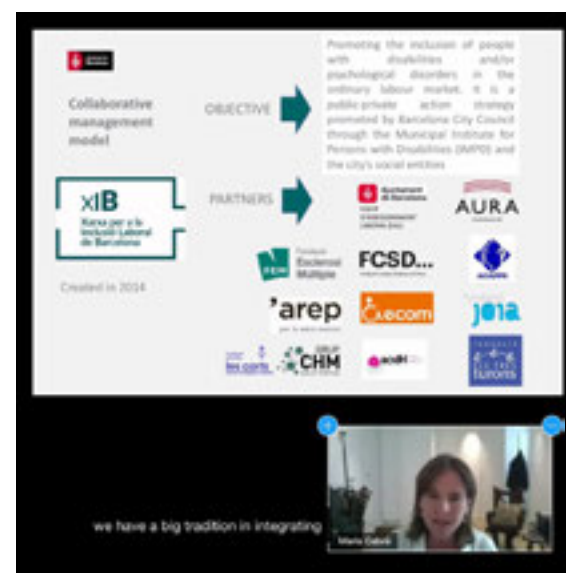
Collaborative management model

OBJECTIVE

Promoting the inclusion of people with disabilities and/or psychological disorders in the ordinary labour market. It is a public-private action strategy promoted by Barcelona City Council through the Municipal Institute for Persons with Disabilities (IMPD) and the city's social entities

xIB
Xarxa per a la Inclusió Laboral de Barcelona

PARTNERS

Ajuntament de Barcelona

AURA

Created in 2014

Esclerosi Múltiple

FCSD...

'arep

ecom

JOIA

CHM

acidH

les corts

we have a big tradition in integrating

Maria Cabré